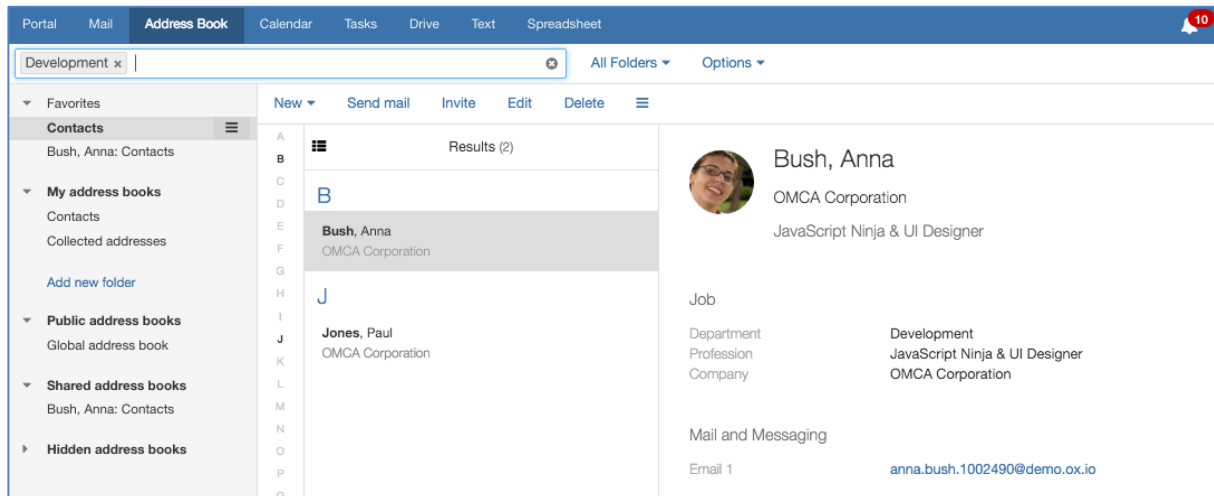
Portal Mail Address Book Calendar Tasks Drive Text Spreadsheet 10

Development × All Folders Options

Favorites
Contacts
Bush, Anna: Contacts

My address books
Contacts
Collected addresses

Add new folder

Public address books
Global address book

Shared address books
Bush, Anna: Contacts

Hidden address books

New Send mail Invite Edit Delete

A B C D E F G H I J K L M N O P

Results (2)

B
Bush, Anna
OMCA Corporation

J
Jones, Paul
OMCA Corporation

Bush, Anna
OMCA Corporation
JavaScript Ninja & UI Designer

Job

| Department | Development |
|---|---|
| Profession | JavaScript Ninja & UI Designer |
| Company | OMCA Corporation |

Mail and Messaging

Email 1 anna.bush.1002490@demo.ox.io